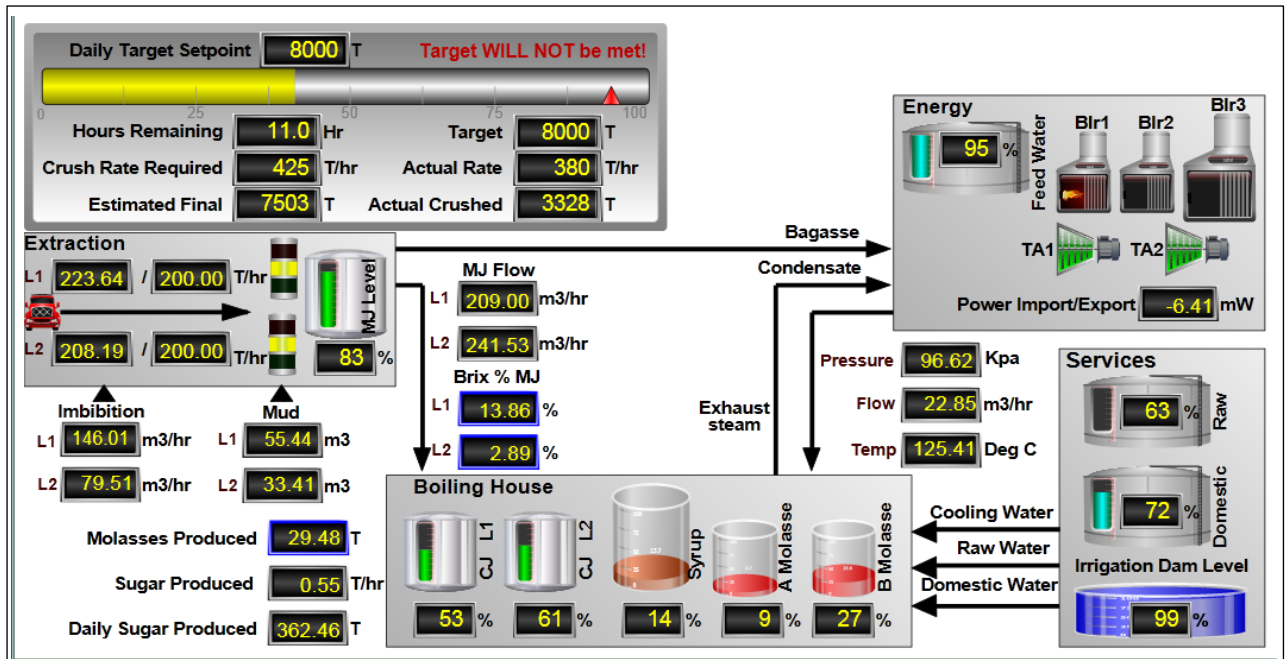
Daily Target Setpoint 8000 T Target WILL NOT be met!

0 25 50 75 100

Hours Remaining 11.0 Hr
Crush Rate Required 425 T/hr
Estimated Final 7503 T

Target 8000 T
Actual Rate 380 T/hr
Actual Crushed 3328 T

Extraction
L1 223.64 / 200.00 T/hr
L2 208.19 / 200.00 T/hr
MJ Level
83 %

Imbibition
L1 146.01 m3/hr
L2 79.51 m3/hr

Mud
L1 55.44 m3
L2 33.41 m3

Molasses Produced 29.48 T
Sugar Produced 0.55 T/hr
Daily Sugar Produced 362.46 T

MJ Flow
L1 209.00 m3/hr
L2 241.53 m3/hr
Brix % MJ
L1 13.86 %
L2 2.89 %

Bagasse
Condensate
Exhaust steam

Energy
95 %
Feed Water
Blr1 Blr2 Blr3
TA1 TA2
Power Import/Export -6.41 mW

Pressure 96.62 Kpa
Flow 22.85 m3/hr
Temp 125.41 Deg C

Services
63 % Raw
72 % Domestic
Irrigation Dam Level
99 %

Cooling Water
Raw Water
Domestic Water

Boiling House
CJ L1 53 %
CJ L2 61 %
Syrup 14 %
A Molasse 9 %
B Molasse 27 %